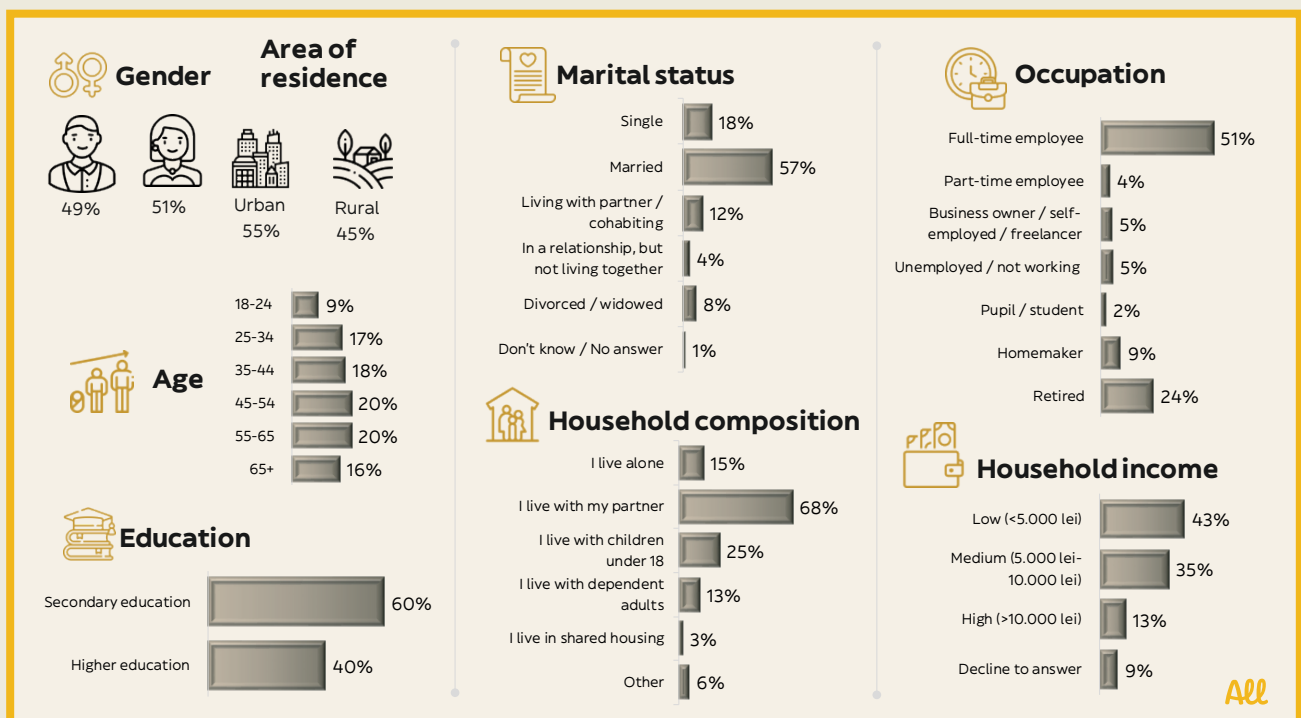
Gender

Area of residence

49%

51%

Urban
55%

Rural
45%

Age

| | |
|---|---|
| 18-24 | 9% |
| 25-34 | 17% |
| 35-44 | 18% |
| 45-54 | 20% |
| 55-65 | 20% |
| 65+ | 16% |

Education

| | |
|---|---|
| Secondary education | 60% |
| Higher education | 40% |

Marital status

| | |
|---|---|
| Single | 18% |
| Married | 57% |
| Living with partner / cohabiting | 12% |
| In a relationship, but not living together | 4% |
| Divorced / widowed | 8% |
| Don't know / No answer | 1% |

Household composition

| | |
|---|---|
| I live alone | 15% |
| I live with my partner | 68% |
| I live with children under 18 | 25% |
| I live with dependent adults | 13% |
| I live in shared housing | 3% |
| Other | 6% |

Occupation

| | |
|---|---|
| Full-time employee | 51% |
| Part-time employee | 4% |
| Business owner / self-employed / freelancer | 5% |
| Unemployed / not working | 5% |
| Pupil / student | 2% |
| Homemaker | 9% |
| Retired | 24% |

Household income

| | |
|---|---|
| Low (<5.000 lei) | 43% |
| Medium (5.000 lei-10.000 lei) | 35% |
| High (>10.000 lei) | 13% |
| Decline to answer | 9% |

All